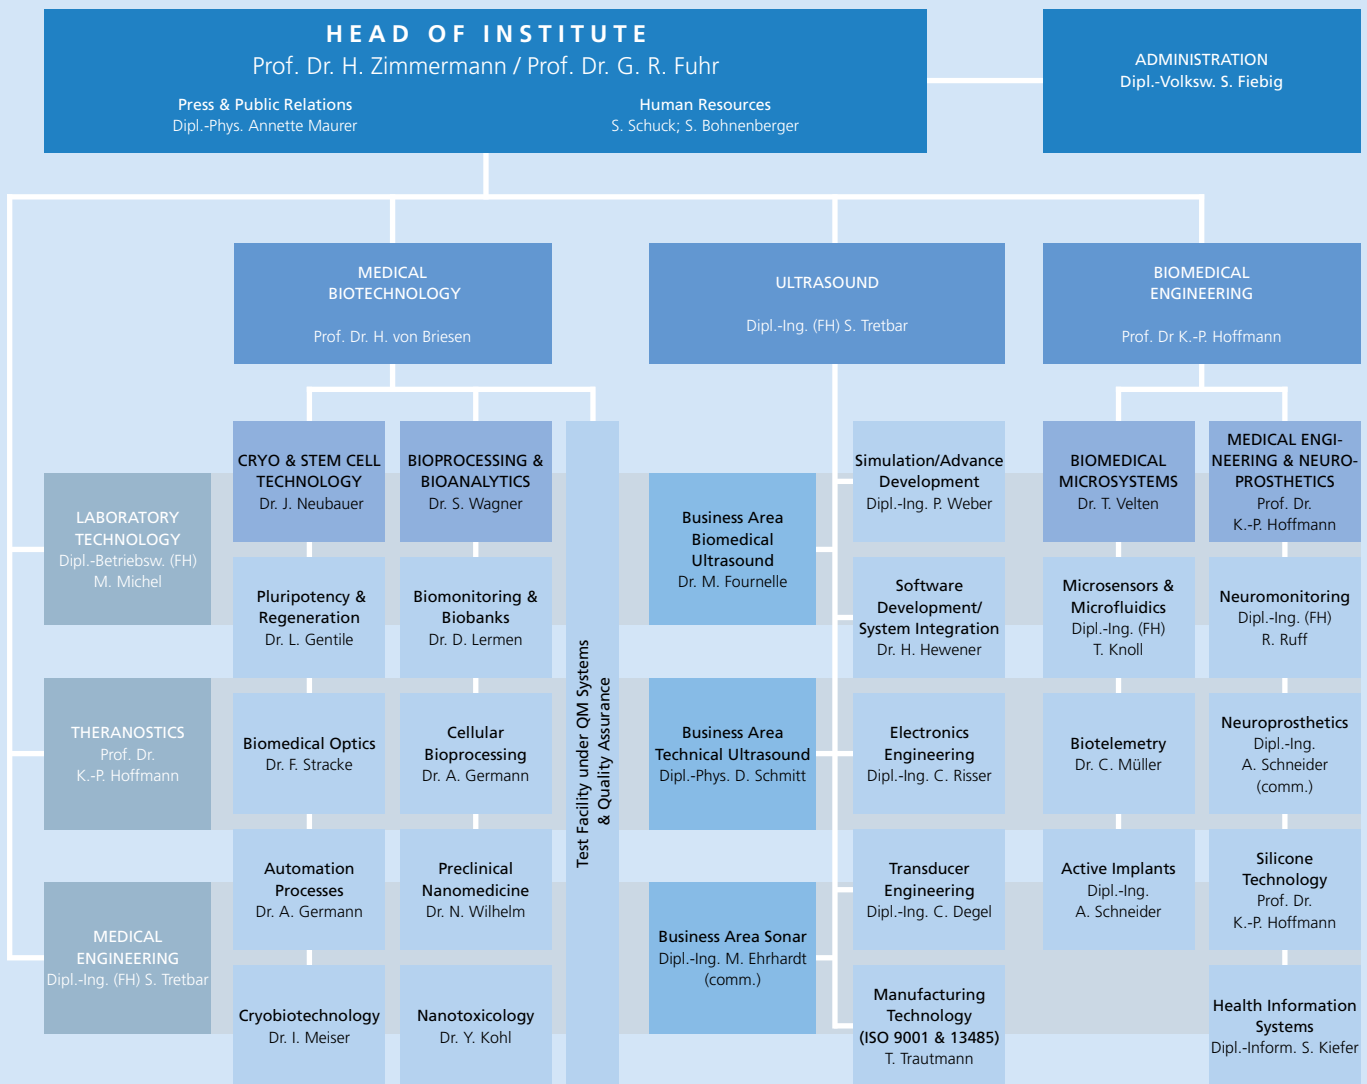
HEAD OF INSTITUTE
Prof. Dr. H. Zimmermann / Prof. Dr. G. R. Fuhr

Press & Public Relations
Dipl.-Phys. Annette Maurer

Human Resources
S. Schuck; S. Bohnenberger

ADMINISTRATION
Dipl.-Volksw. S. Fiebig

MEDICAL BIOTECHNOLOGY
Prof. Dr. H. von Briesen

ULTRASOUND
Dipl.-Ing. (FH) S. Tretbar

BIOMEDICAL ENGINEERING
Prof. Dr K.-P. Hoffmann

LABORATORY TECHNOLOGY
Dipl.-Betriebsw. (FH) M. Michel

THERANOSTICS
Prof. Dr. K.-P. Hoffmann

MEDICAL ENGINEERING
Dipl.-Ing. (FH) S. Tretbar

CRYO & STEM CELL TECHNOLOGY
Dr. J. Neubauer

Pluripotency & Regeneration
Dr. L. Gentile

Biomedical Optics
Dr. F. Stracke

Automation Processes
Dr. A. Germann

Cryobiotechnology
Dr. I. Meiser

BIOPROCESSING & BIOANALYTICS
Dr. S. Wagner

Biomonitoring & Biobanks
Dr. D. Lermen

Cellular Bioprocessing
Dr. A. Germann

Preclinical Nanomedicine
Dr. N. Wilhelm

Nanotoxicology
Dr. Y. Kohl

Test Facility under QM Systems & Quality Assurance

Business Area Biomedical Ultrasound
Dr. M. Fournelle

Business Area Technical Ultrasound
Dipl.-Phys. D. Schmitt

Business Area Sonar
Dipl.-Ing. M. Ehrhardt (comm.)

Simulation/Advance Development
Dipl.-Ing. P. Weber

Software Development/ System Integration
Dr. H. Hewener

Electronics Engineering
Dipl.-Ing. C. Risser

Transducer Engineering
Dipl.-Ing. C. Degel

Manufacturing Technology (ISO 9001 & 13485)
T. Trautmann

BIOMEDICAL MICROSYSTEMS
Dr. T. Velten

Microsensors & Microfluidics
Dipl.-Ing. (FH) T. Knoll

Biotelemetry
Dr. C. Müller

Active Implants
Dipl.-Ing. A. Schneider

MEDICAL ENGINEERING & NEURO-PROSTHETICS
Prof. Dr. K.-P. Hoffmann

Neuromonitoring
Dipl.-Ing. (FH) R. Ruff

Neuroprosthetics
Dipl.-Ing. A. Schneider (comm.)

Silicone Technology
Prof. Dr. K.-P. Hoffmann

Health Information Systems
Dipl.-Inform. S. Kiefer